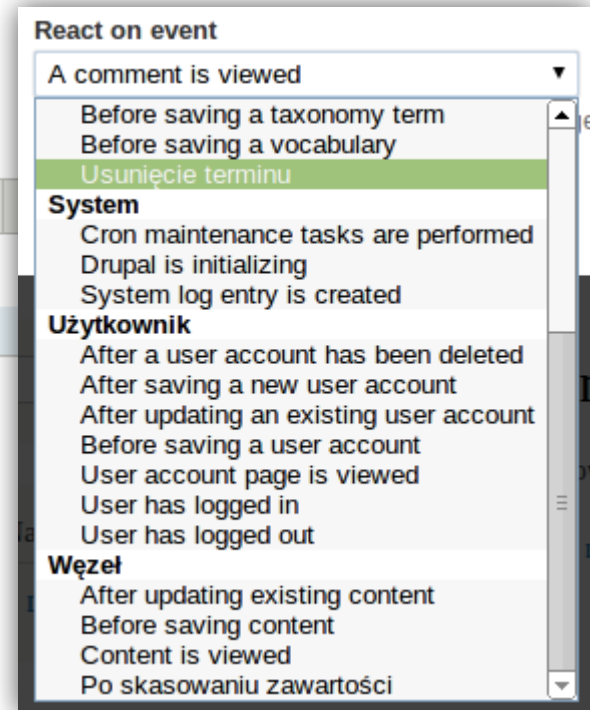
React on event

A comment is viewed

Before saving a taxonomy term
Before saving a vocabulary
Usunięcie terminu
System
Cron maintenance tasks are performed
Drupal is initializing
System log entry is created
Użytkownik
After a user account has been deleted
After saving a new user account
After updating an existing user account
Before saving a user account
User account page is viewed
User has logged in
User has logged out
Węzeł
After updating existing content
Before saving content
Content is viewed
Po skasowaniu zawartości